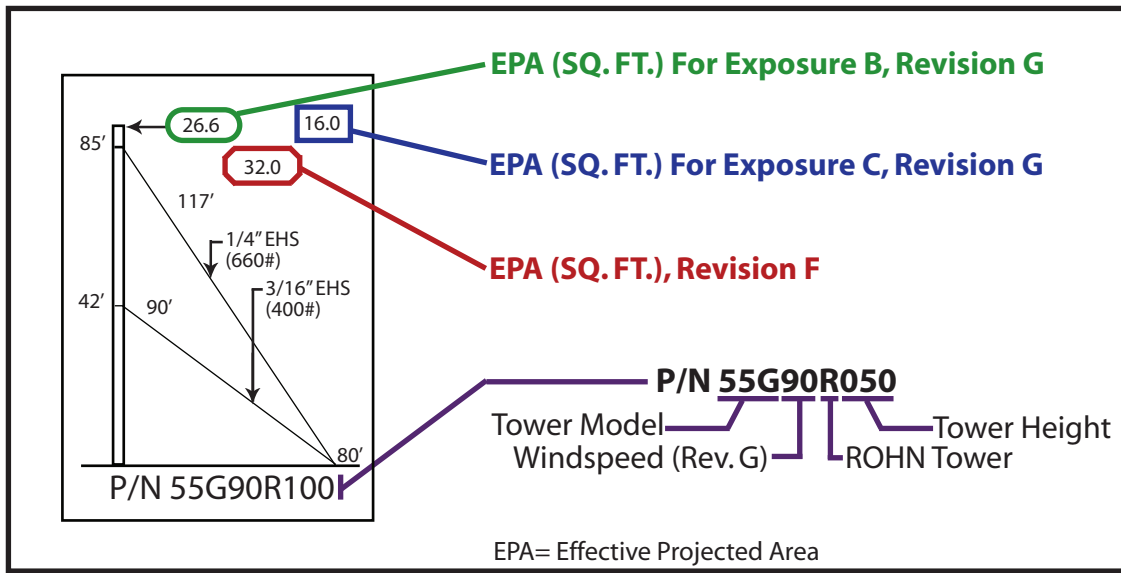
EPA (SQ. FT.) For Exposure B, Revision G

26.6

16.0

EPA (SQ. FT.) For Exposure C, Revision G

32.0

EPA (SQ. FT.), Revision F

85′

117′

1/4″ EHS (660#)

3/16″ EHS (400#)

42′

90′

80′

P/N 55G90R100

P/N 55G90R050

Tower Model

Windspeed (Rev. G)

ROHN Tower

Tower Height

EPA= Effective Projected Area